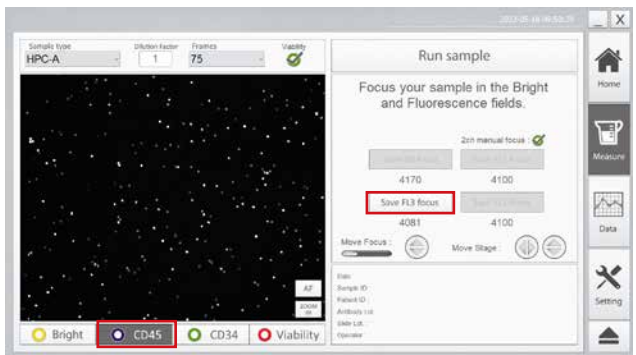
2022-05-16 06:50:39

Sample type
HPC-A
Dilution factor
1
Frames
75
Viability

Run sample

Focus your sample in the Bright and Fluorescence fields.

2nd manual focus :

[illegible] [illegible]
4170 4100

Save FL3 focus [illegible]
4081 4100

Move Focus : Move Stage :

Date :
Sample ID :
Patient ID :
Antibody Lot :
Slide Lot :
Operator :

AF
ZOOM

Bright CD45 CD34 Viability

Home
Measure
Data
Setting